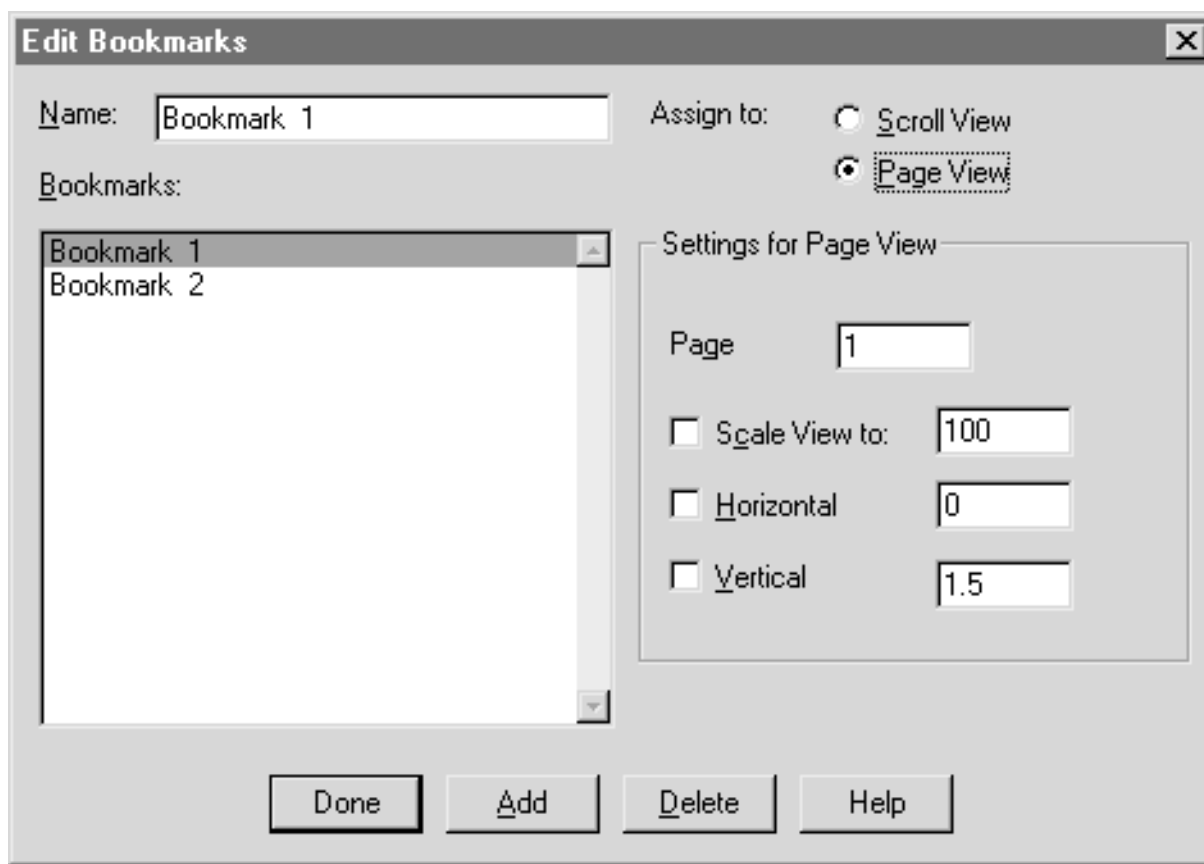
Edit Bookmarks

Name: Bookmark 1

Assign to: Scroll View
Page View

Bookmarks:

Bookmark 1
Bookmark 2

Settings for Page View

Page 1

Scale View to: 100

Horizontal 0

Vertical 1.5

Done Add Delete Help